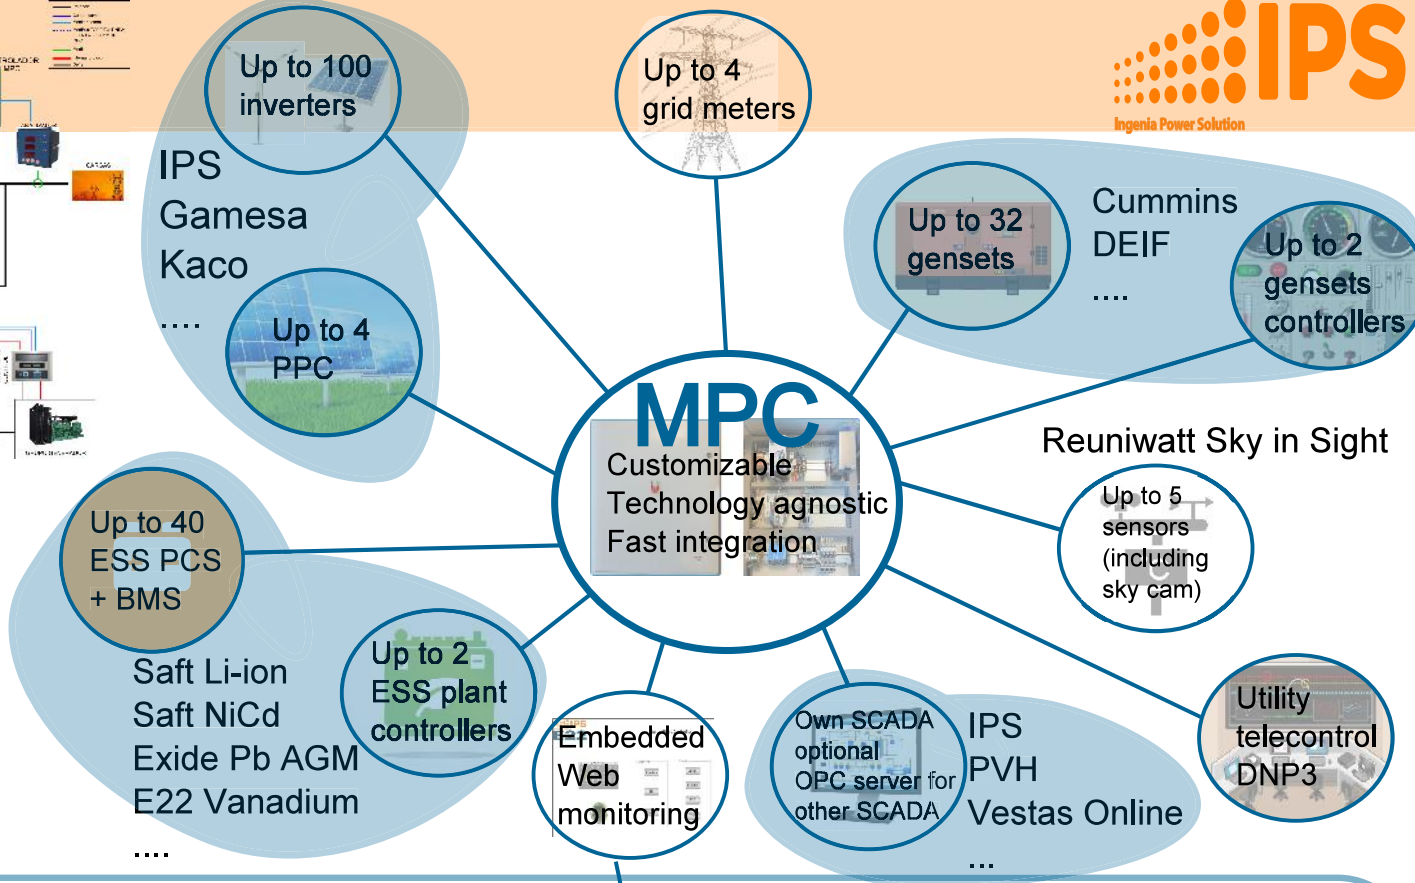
IPS
Ingenia Power Solution

Up to 100 inverters

IPS
Gamesa
Kaco
....

Up to 4 PPC

Up to 4 grid meters

Up to 32 gensets

Cummins
DEIF
....

Up to 2 gensets controllers

MPC
Customizable
Technology agnostic
Fast integration

Reuniwatt Sky in Sight

Up to 5 sensors (including sky cam)

Up to 40 ESS PCS + BMS

Saft Li-ion
Saft NiCd
Exide Pb AGM
E22 Vanadium
....

Up to 2 ESS plant controllers

Embedded Web monitoring

Own SCADA optional OPC server for other SCADA

IPS
PVH
Vestas Online
...

Utility telecontrol DNP3